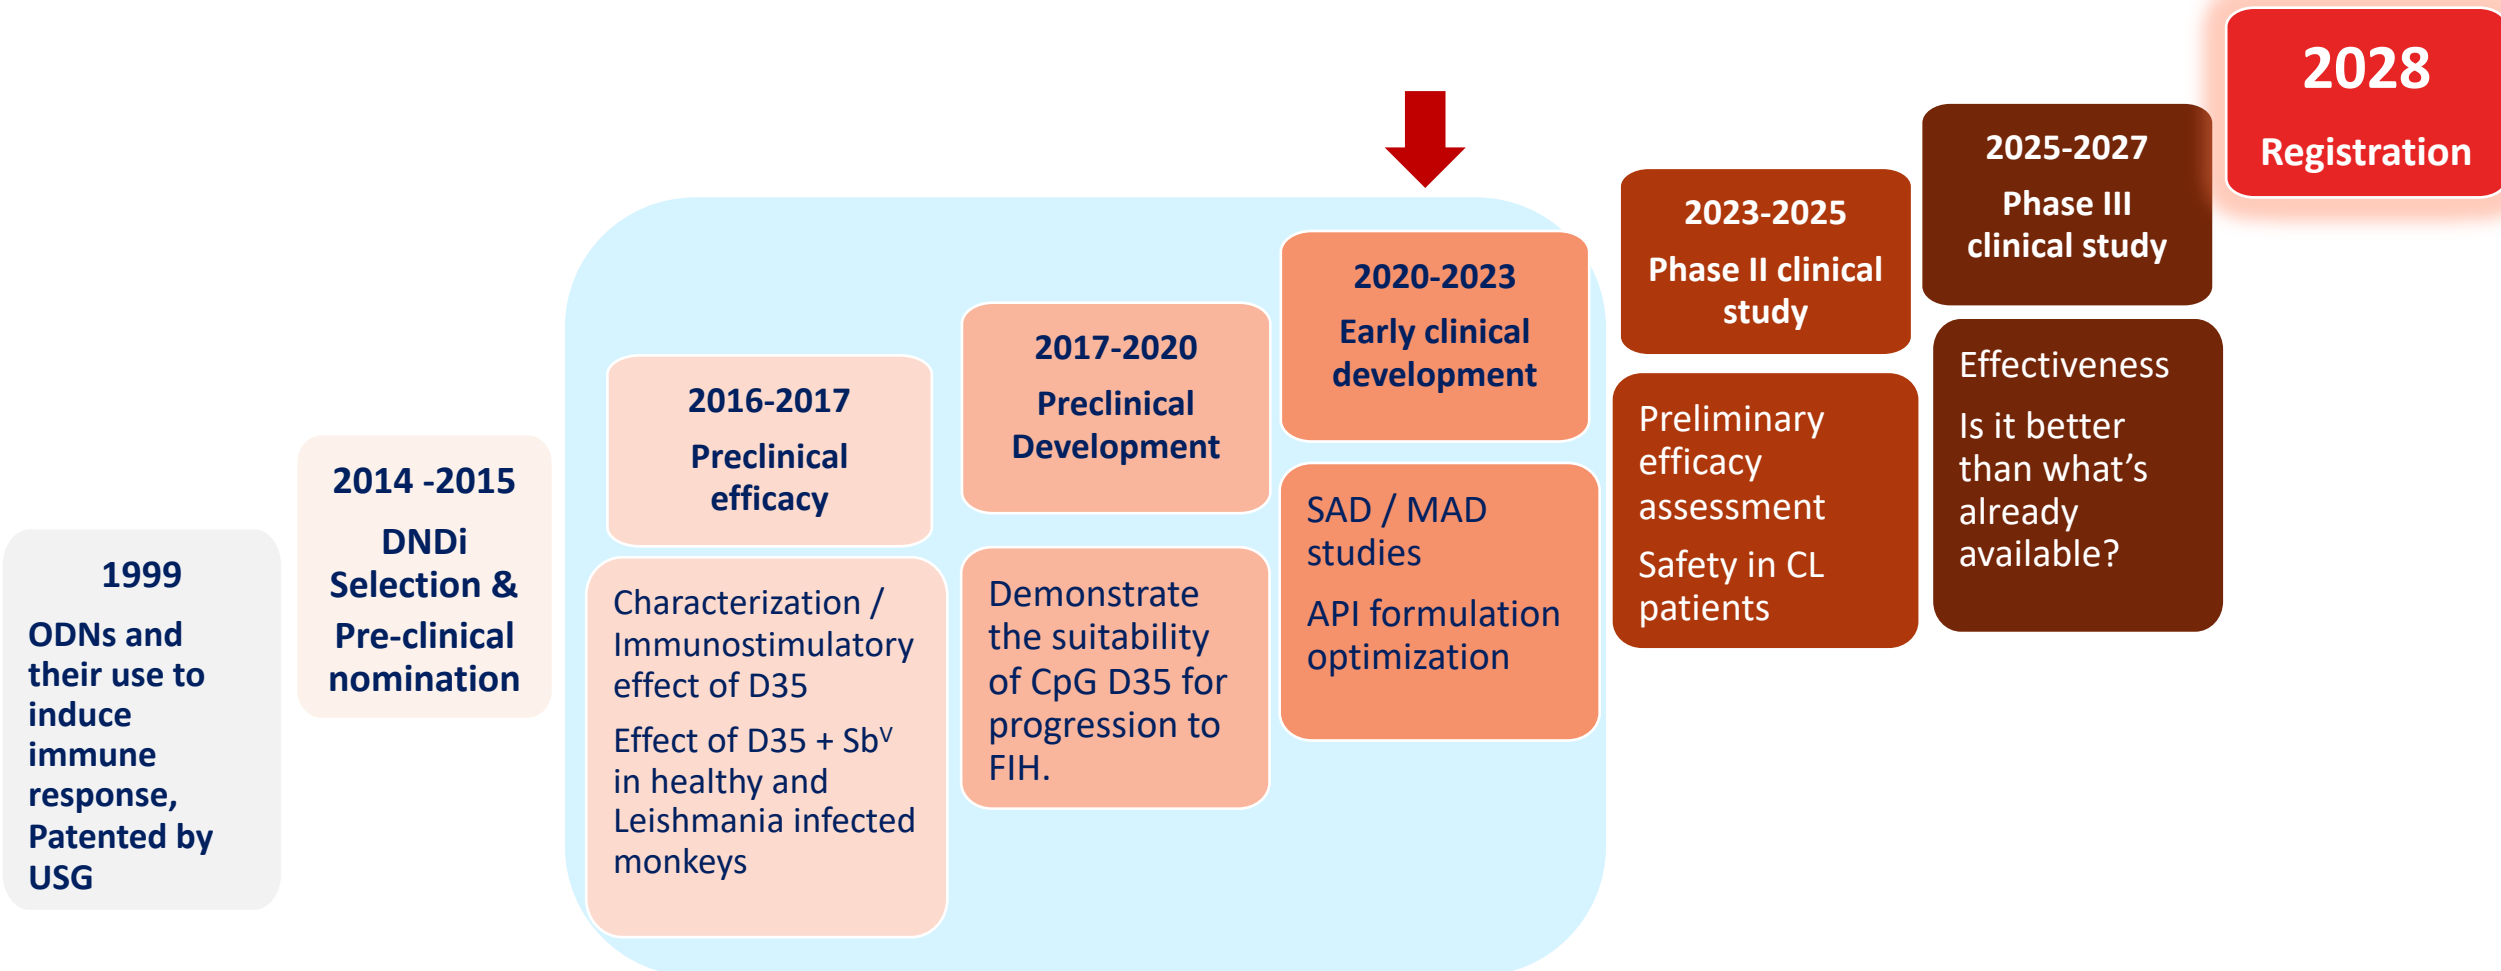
1999

ODNs and their use to induce immune response, Patented by USG

2014 -2015

DNDi Selection & Pre-clinical nomination

2016-2017

Preclinical efficacy

Characterization / Immunostimulatory effect of D35

Effect of D35 + Sb$^V$ in healthy and Leishmania infected monkeys

2017-2020

Preclinical Development

Demonstrate the suitability of CpG D35 for progression to FIH.

2020-2023

Early clinical development

SAD / MAD studies

API formulation optimization

2023-2025

Phase II clinical study

Preliminary efficacy assessment

Safety in CL patients

2025-2027

Phase III clinical study

Effectiveness

Is it better than what's already available?

2028

Registration